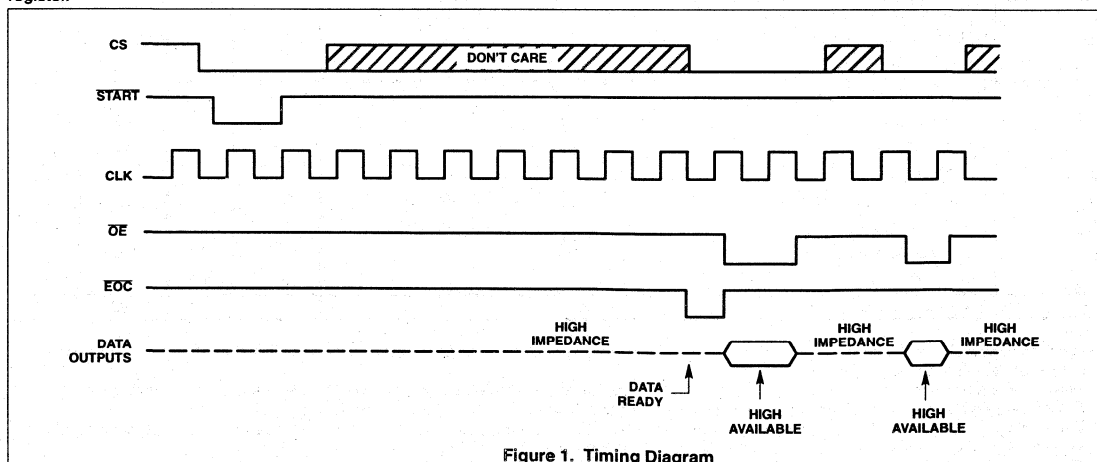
register.

CS

DON'T CARE

$\overline{START}$

CLK

$\overline{OE}$

$\overline{EOC}$

DATA OUTPUTS

HIGH IMPEDANCE

HIGH IMPEDANCE

HIGH IMPEDANCE

DATA READY

HIGH AVAILABLE

HIGH AVAILABLE

Figure 1. Timing Diagram